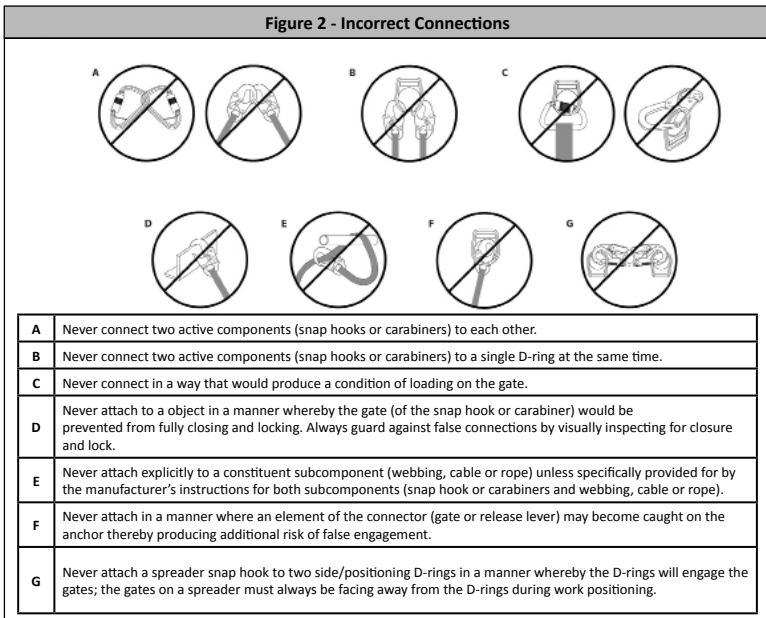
Figure 2 - Incorrect Connections

A

B

C

D

E

F

G

| | |
|---|---|
| A | Never connect two active components (snap hooks or carabiners) to each other. |
| B | Never connect two active components (snap hooks or carabiners) to a single D-ring at the same time. |
| C | Never connect in a way that would produce a condition of loading on the gate. |
| D | Never attach to a object in a manner whereby the gate (of the snap hook or carabiner) would be prevented from fully closing and locking. Always guard against false connections by visually inspecting for closure and lock. |
| E | Never attach explicitly to a constituent subcomponent (webbing, cable or rope) unless specifically provided for by the manufacturer's instructions for both subcomponents (snap hook or carabiners and webbing, cable or rope). |
| F | Never attach in a manner where an element of the connector (gate or release lever) may become caught on the anchor thereby producing additional risk of false engagement. |
| G | Never attach a spreader snap hook to two side/positioning D-rings in a manner whereby the D-rings will engage the gates; the gates on a spreader must always be facing away from the D-rings during work positioning. |